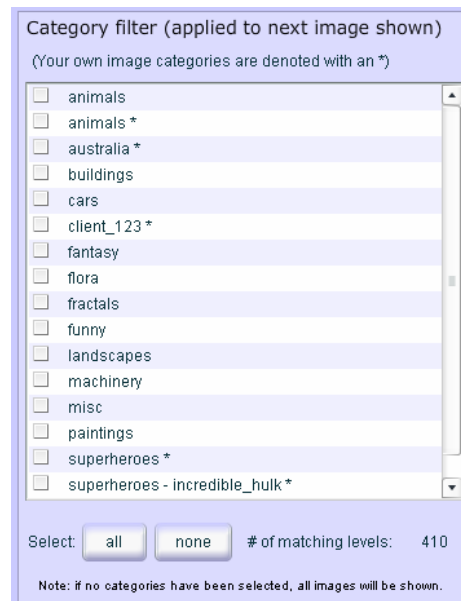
Category filter (applied to next image shown)
(Your own image categories are denoted with an *)

animals
animals *
australia *
buildings
cars
client_123 *
fantasy
flora
fractals
funny
landscapes
machinery
misc
paintings
superheroes *
superheroes - incredible_hulk *

Select: all none # of matching levels: 410

Note: if no categories have been selected, all images will be shown.